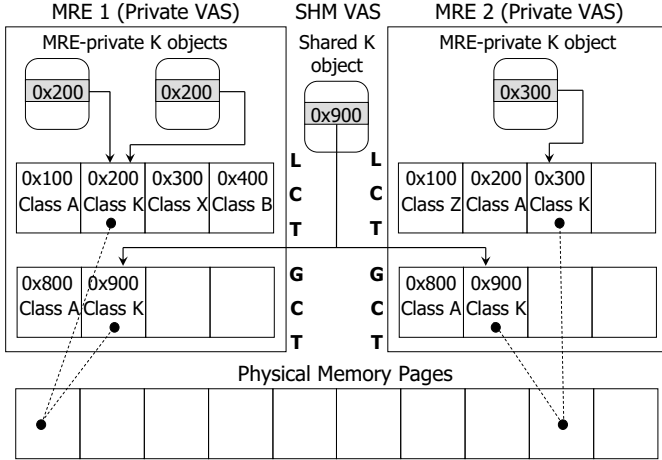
MRE 1 (Private VAS)

SHM VAS

MRE 2 (Private VAS)

MRE-private K objects

0x200

0x200

Shared K object

0x900

MRE-private K object

0x300

L
C
T

L
C
T

| 0x100 Class A | 0x200 Class K | 0x300 Class X | 0x400 Class B |
|---|---|---|---|

| 0x100 Class Z | 0x200 Class A | 0x300 Class K | |
|---|---|---|---|

G
C
T

G
C
T

| 0x800 Class A | 0x900 Class K | | |
|---|---|---|---|

| 0x800 Class A | 0x900 Class K | | |
|---|---|---|---|

Physical Memory Pages